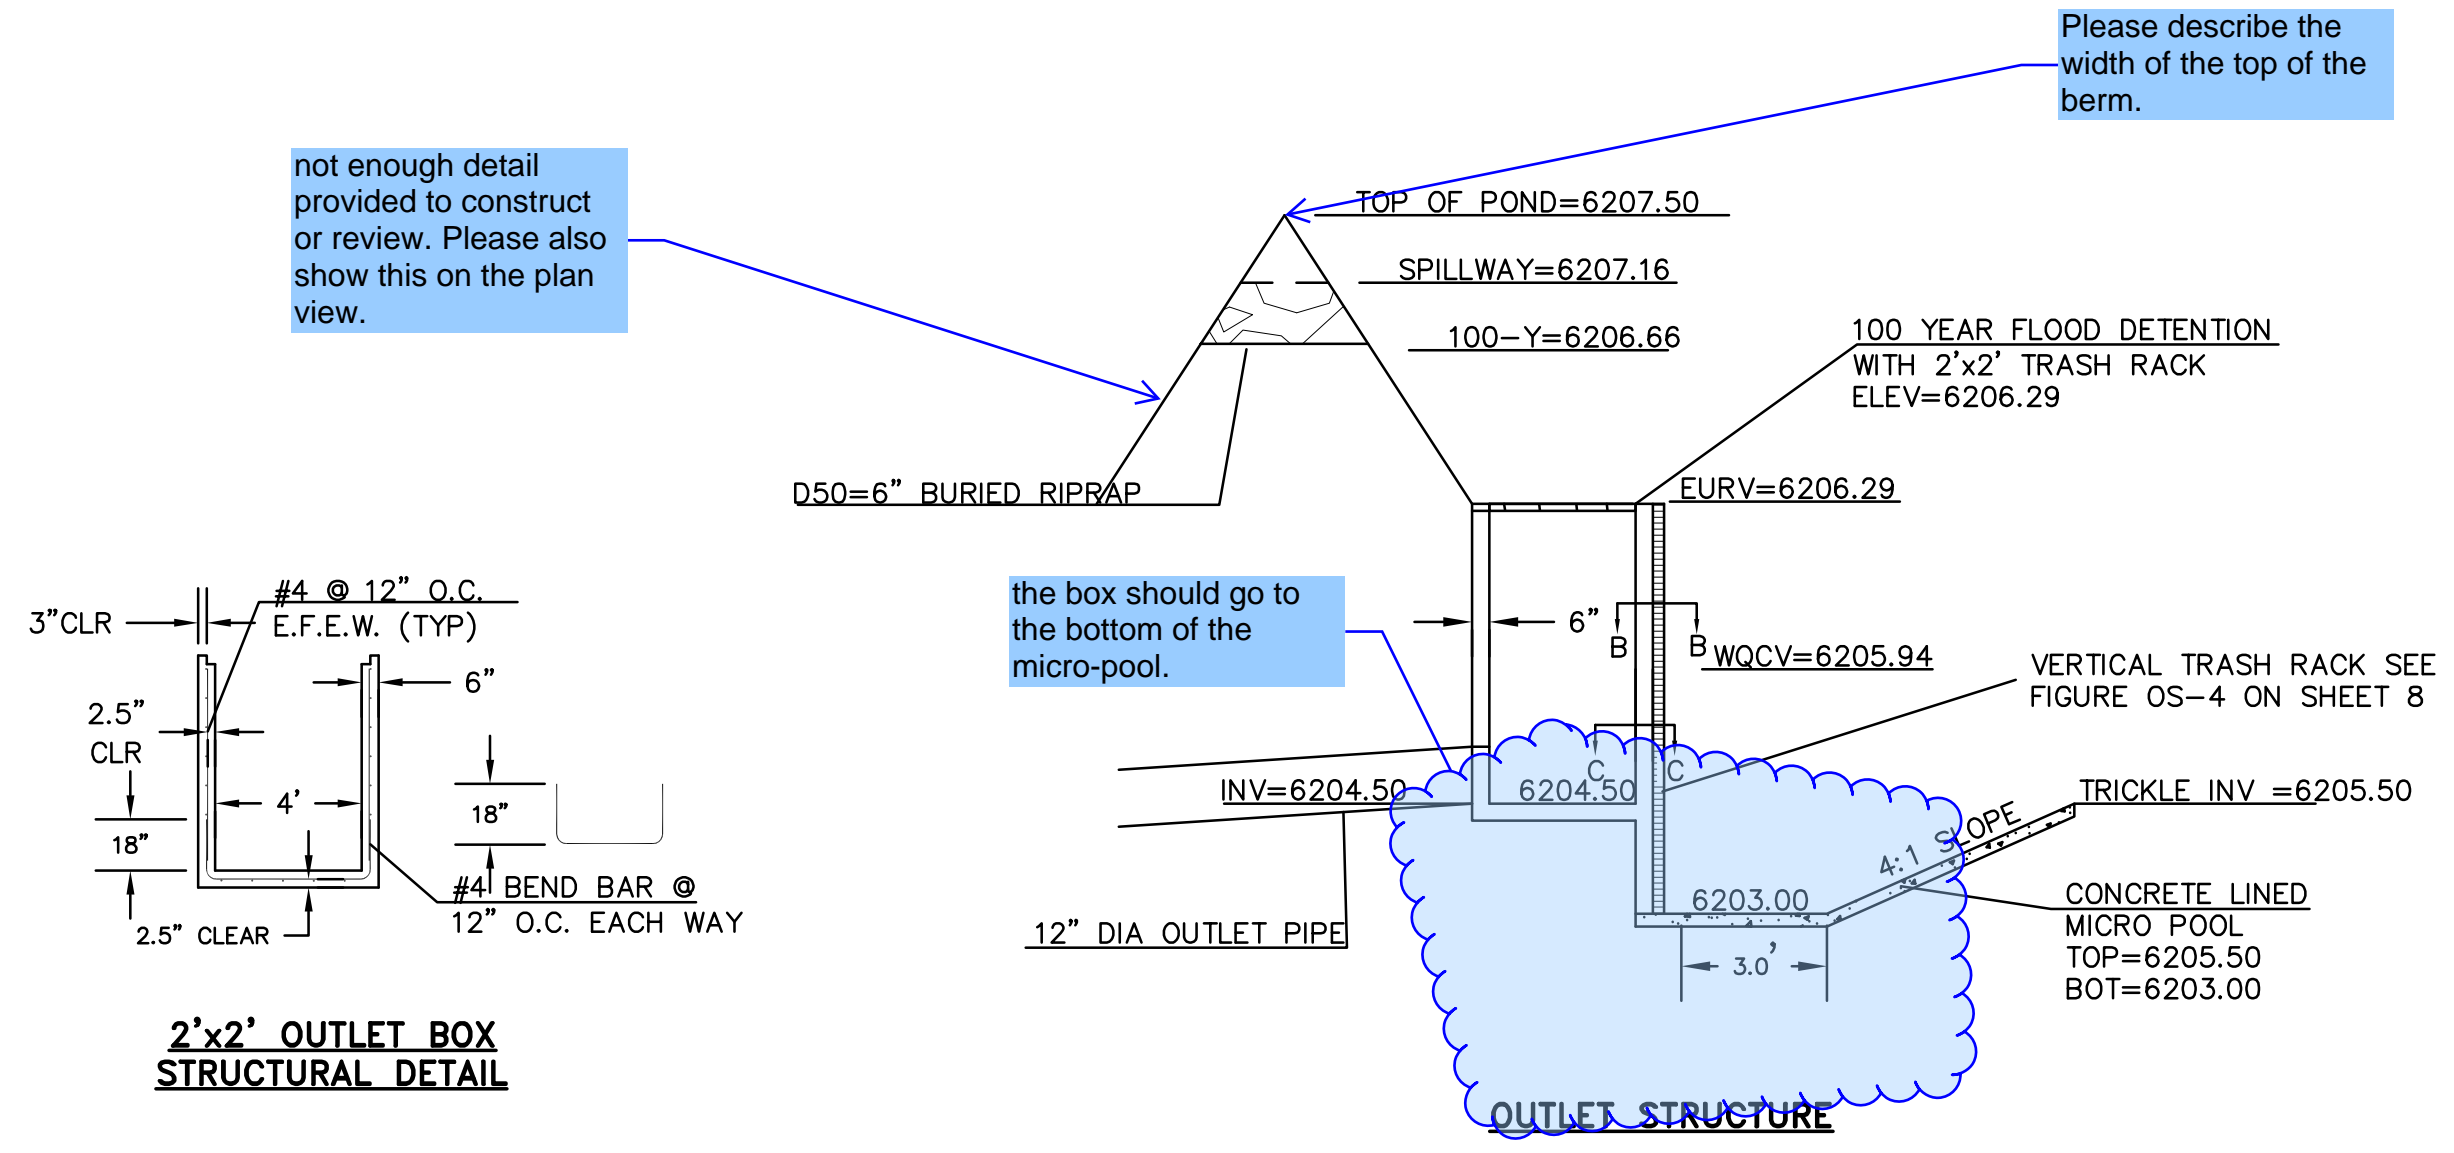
Please describe the width of the top of the berm.

not enough detail provided to construct or review. Please also show this on the plan view.

TOP OF POND=6207.50

SPILLWAY=6207.16

100-Y=6206.66

100 YEAR FLOOD DETENTION WITH 2'x2' TRASH RACK ELEV=6206.29

D50=6" BURIED RIPRAP

EURV=6206.29

the box should go to the bottom of the micro-pool.

6"

B

B

WQCV=6205.94

VERTICAL TRASH RACK SEE FIGURE OS-4 ON SHEET 8

C

C

INV=6204.50

6204.50

TRICKLE INV =6205.50

4:1 SLOPE

6203.00

CONCRETE LINED MICRO POOL TOP=6205.50 BOT=6203.00

12" DIA OUTLET PIPE

3.0'

OUTLET STRUCTURE

3"CLR

#4 @ 12" O.C. E.F.E.W. (TYP)

6"

2.5" CLR

4'

18"

18"

#4 BEND BAR @ 12" O.C. EACH WAY

2.5" CLEAR

2'x2' OUTLET BOX STRUCTURAL DETAIL